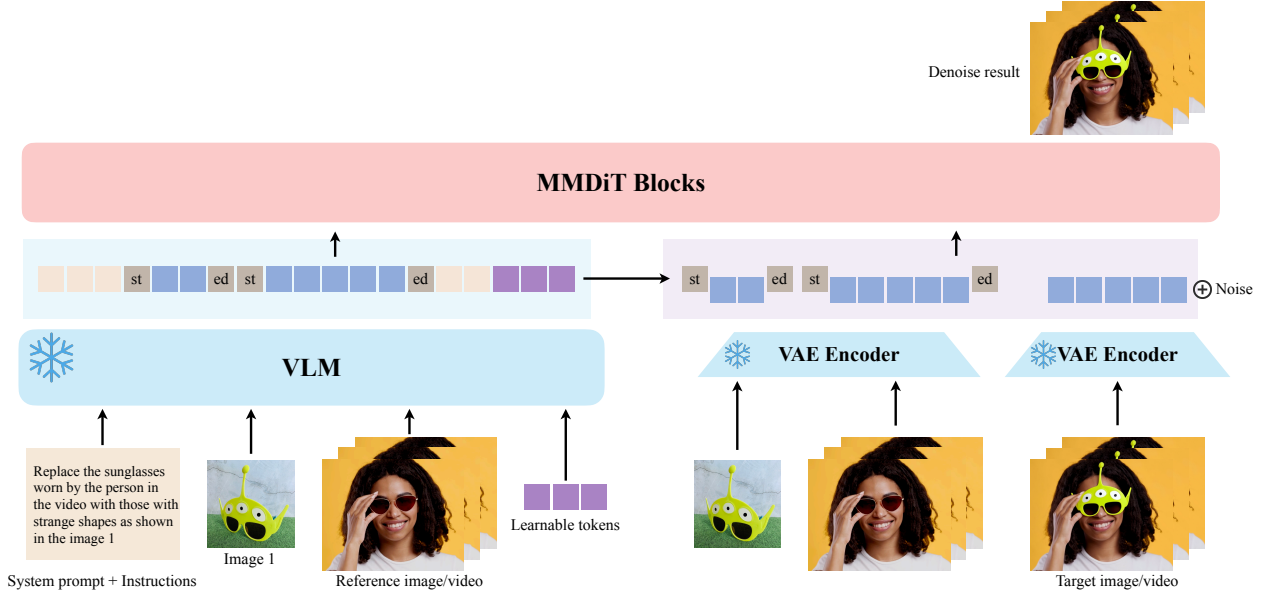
Denoise result

MMDiT Blocks

st ed st ed

st ed st ed

$\oplus$ Noise

VLM

VAE Encoder

VAE Encoder

Replace the sunglasses worn by the person in the video with those with strange shapes as shown in the image 1

System prompt + Instructions

Image 1

Reference image/video

Learnable tokens

Target image/video